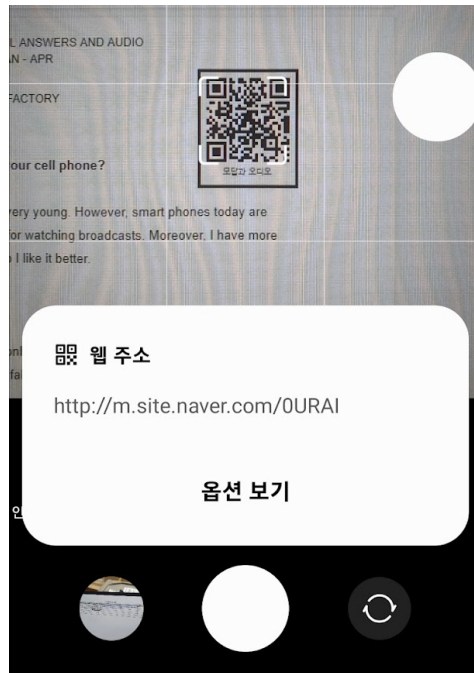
L ANSWERS AND AUDIO
AN - APR

FACTORY

모답과 오디오

our cell phone?

ery young. However, smart phones today are
or watching broadcasts. Moreover, I have more
I like it better.

웹 주소

http://m.site.naver.com/0URAI

옵션 보기